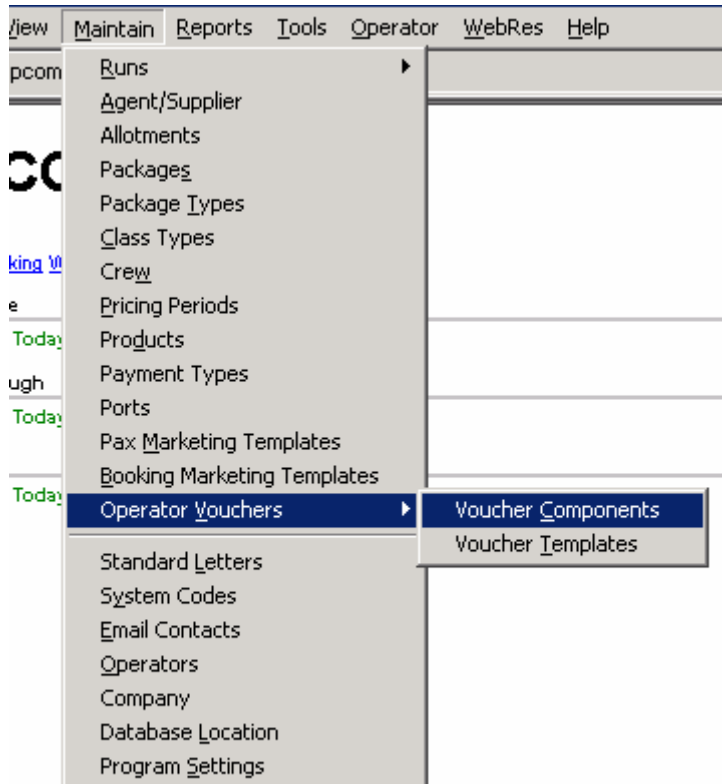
View Maintain Reports Tools Operator WebRes Help

pcom

Runs
Agent/Supplier
Allotments
Packages
Package Types
Class Types
Crew
Pricing Periods
Products
Payment Types
Ports
Pax Marketing Templates
Booking Marketing Templates
Operator Vouchers
Standard Letters
System Codes
Email Contacts
Operators
Company
Database Location
Program Settings

Voucher Components
Voucher Templates

CO

king W

e

Today

ugh

Today

Today